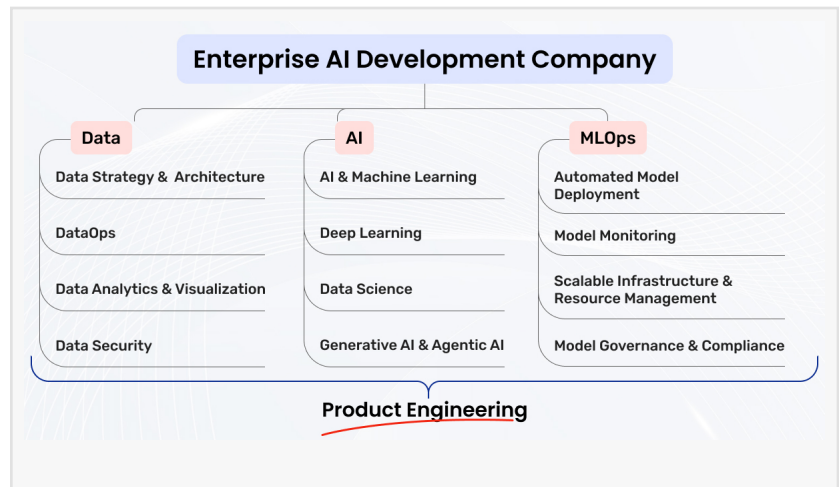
Enterprise AI Development Company

Data

Data Strategy & Architecture

DataOps

Data Analytics & Visualization

Data Security

AI

AI & Machine Learning

Deep Learning

Data Science

Generative AI & Agentic AI

MLOps

Automated Model Deployment

Model Monitoring

Scalable Infrastructure & Resource Management

Model Governance & Compliance

Product Engineering